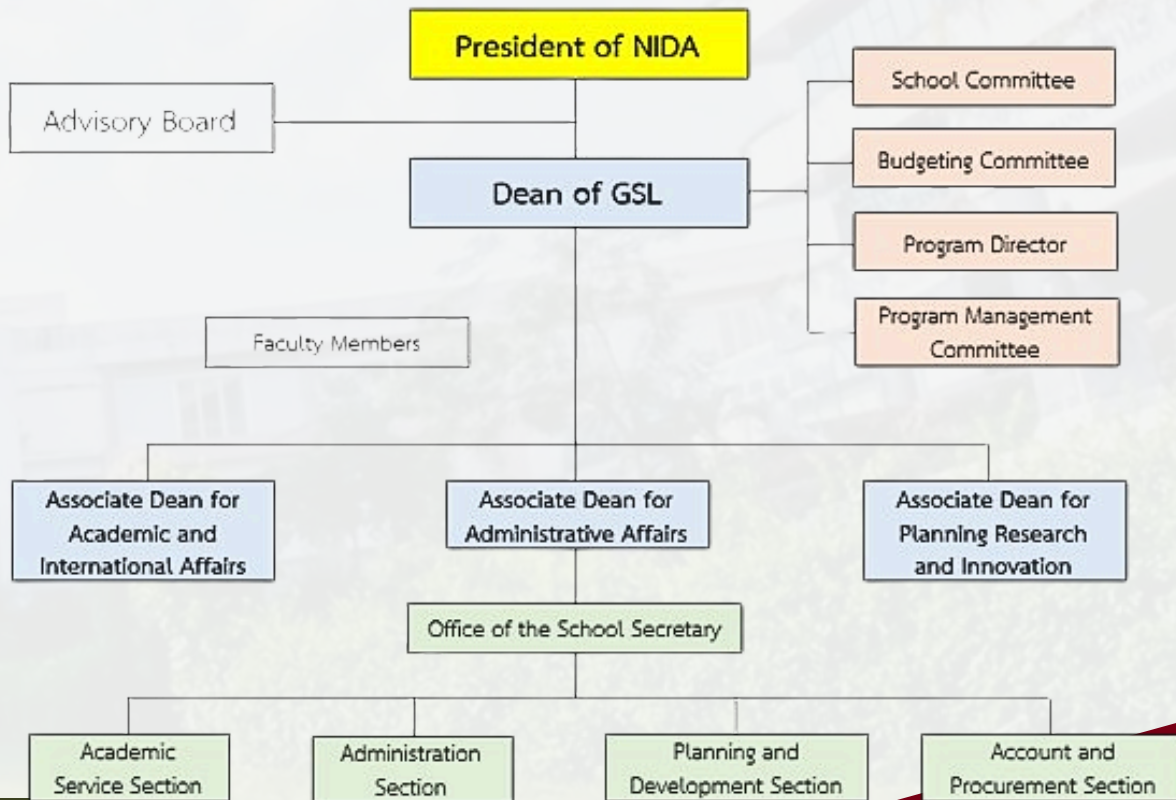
President of NIDA

Advisory Board

School Committee

Budgeting Committee

Program Director

Program Management Committee

Dean of GSL

Faculty Members

Associate Dean for Academic and International Affairs

Associate Dean for Administrative Affairs

Associate Dean for Planning Research and Innovation

Office of the School Secretary

Academic Service Section

Administration Section

Planning and Development Section

Account and Procurement Section